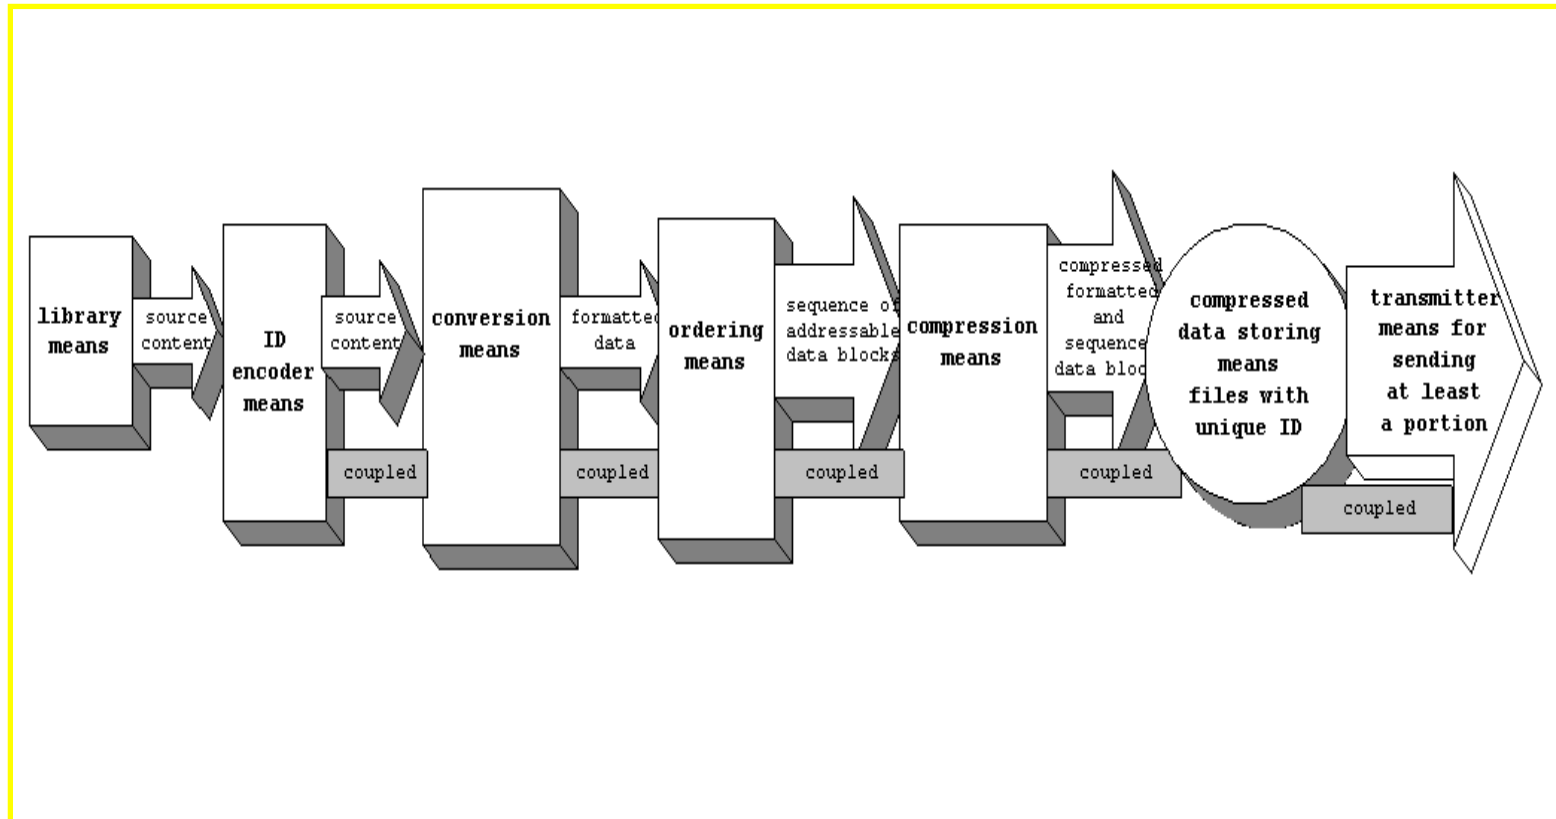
library means

source content

ID encoder means

source content

coupled

conversion means

formatted data

coupled

ordering means

sequence of addressable data blocks

coupled

compression means

compressed formatted and sequenced data bloc

coupled

compressed data storing means files with unique ID

transmitter means for sending at least a portion

coupled